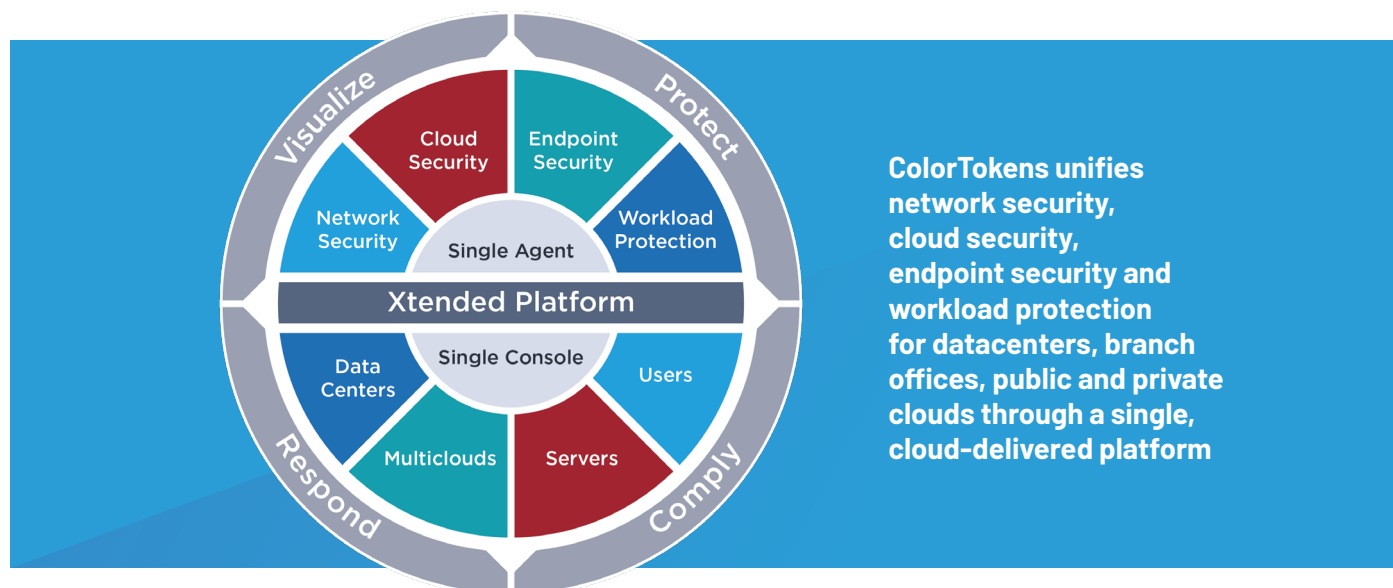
Visualize

Protect

Cloud Security

Endpoint Security

Network Security

Workload Protection

Single Agent

Xtended Platform

Single Console

Data Centers

Users

Multiclouds

Servers

Respond

Comply

ColorTokens unifies network security, cloud security, endpoint security and workload protection for datacenters, branch offices, public and private clouds through a single, cloud-delivered platform